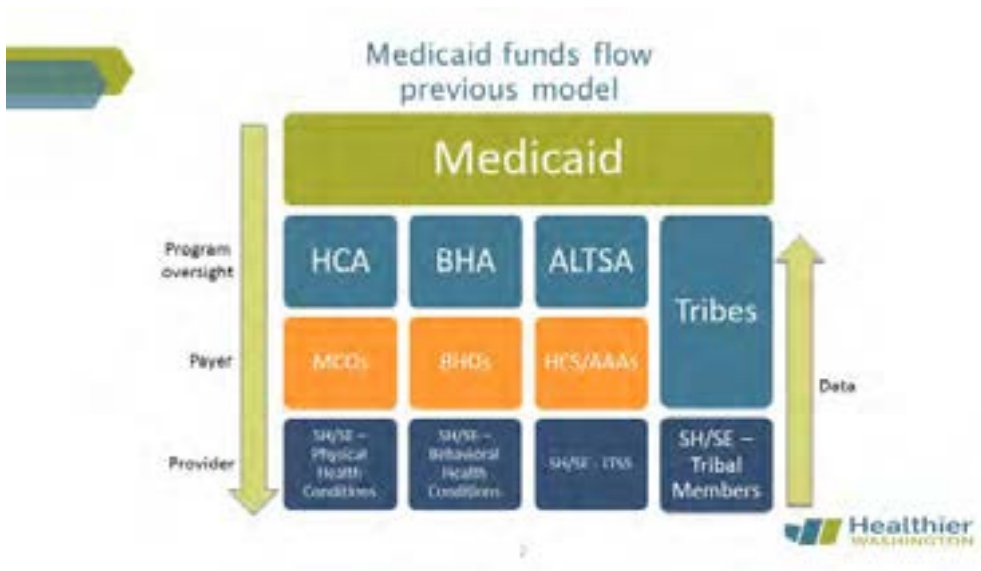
Medicaid funds flow previous model

Medicaid

Program oversight

Payer

Provider

HCA

BHA

ALTSA

Tribes

MCOs

BHOs

HCS/AAAs

SH/SE – Physical Health Conditions

SH/SE – Behavioral Health Conditions

SH/SE - LTSS

SH/SE – Tribal Members

Data

Healthier WASHINGTON

2